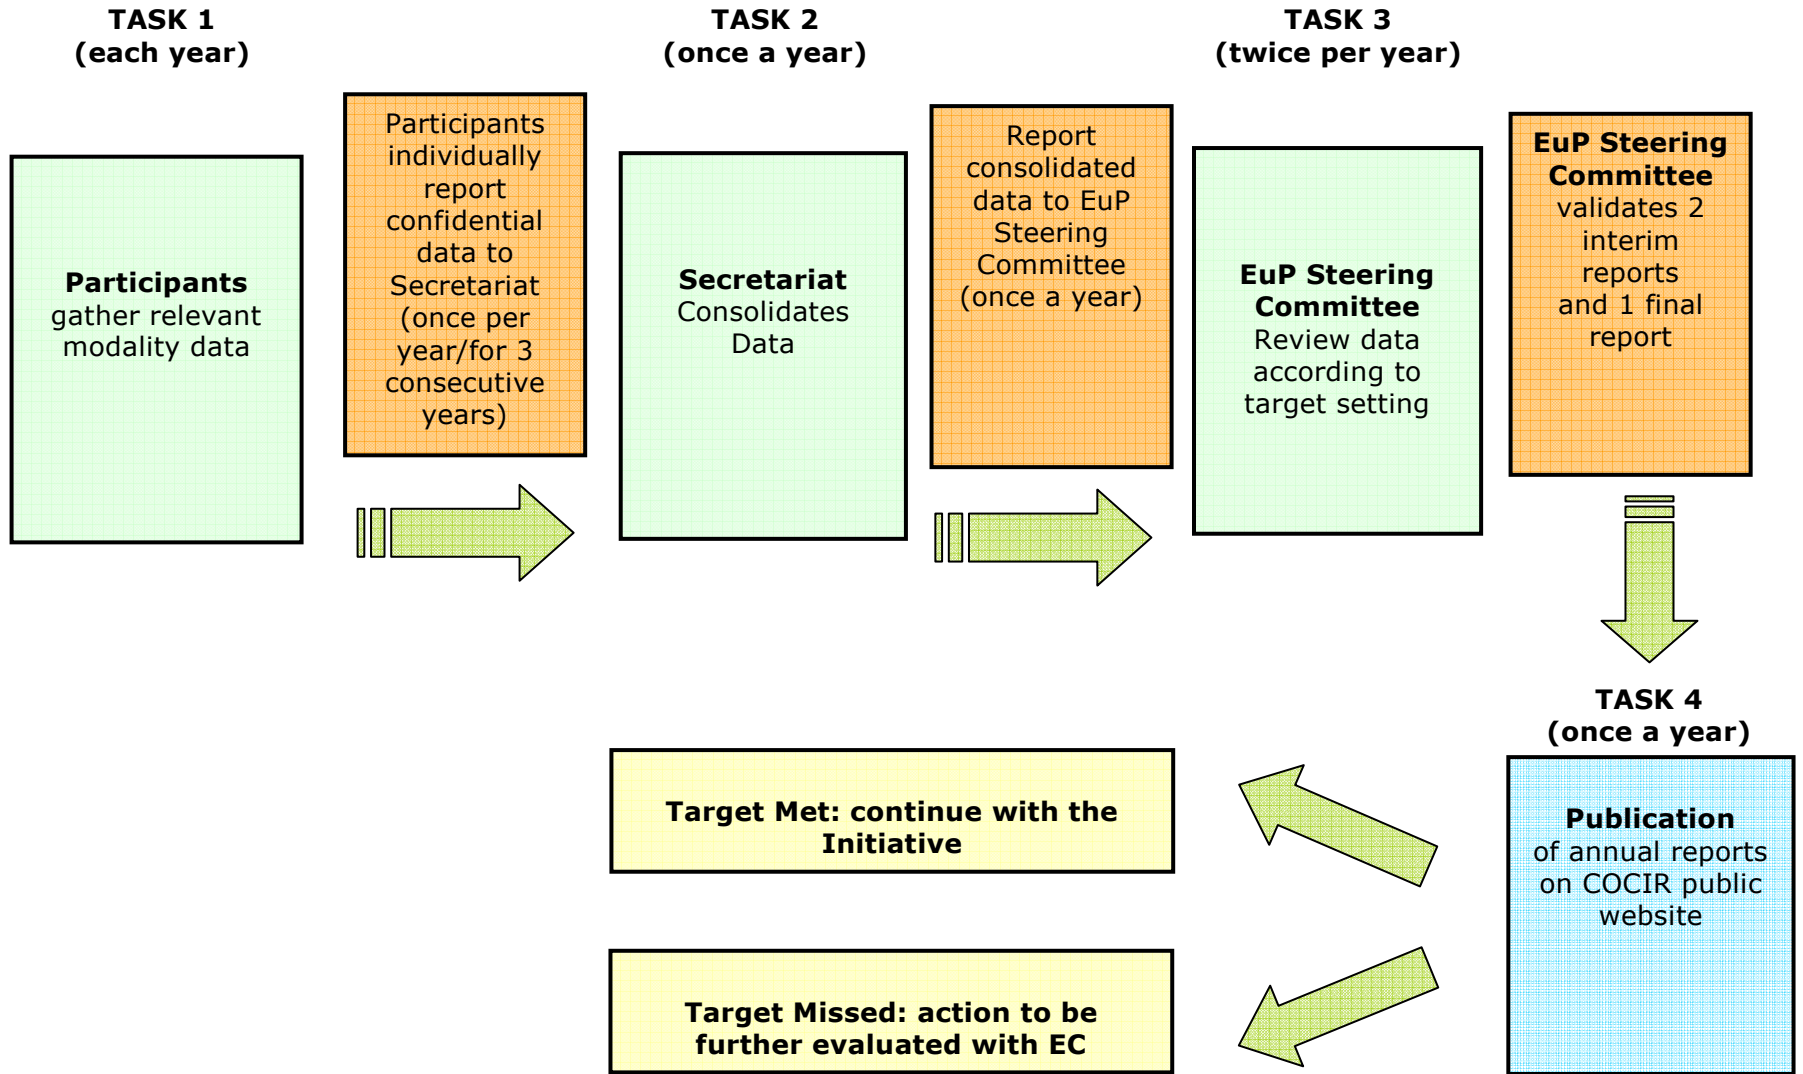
TASK 1
(each year)

TASK 2
(once a year)

TASK 3
(twice per year)

Participants gather relevant modality data

Participants individually report confidential data to Secretariat (once per year/for 3 consecutive years)

Secretariat Consolidates Data

Report consolidated data to EuP Steering Committee (once a year)

EuP Steering Committee Review data according to target setting

EuP Steering Committee validates 2 interim reports and 1 final report

TASK 4
(once a year)

Publication of annual reports on COCIR public website

Target Met: continue with the Initiative

Target Missed: action to be further evaluated with EC